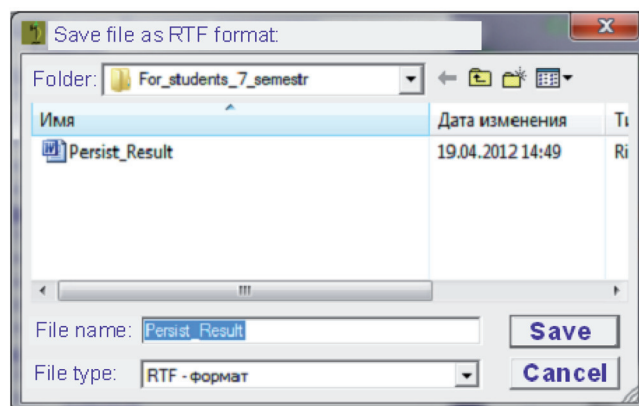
Save file as RTF format:

x

Folder: For_students_7_semestr

| Имя | Дата изменения | Ti |
|---|---|---|
| Persist_Result | 19.04.2012 14:49 | Ri |

III

File name: Persist_Result

Save

File type: RTF - формат

Cancel